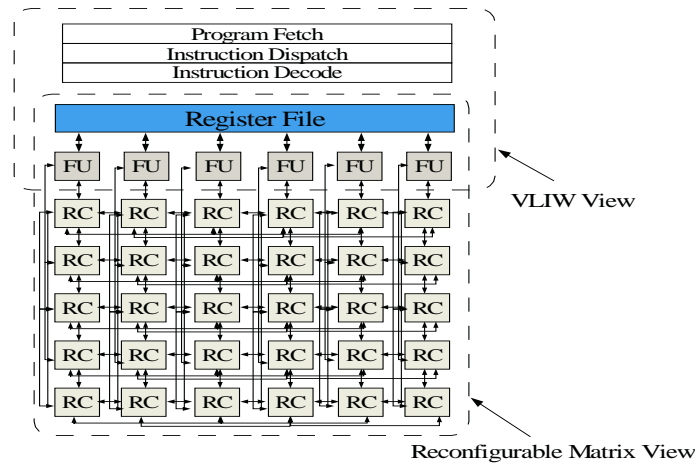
Program Fetch
Instruction Dispatch
Instruction Decode

Register File

FU FU FU FU FU FU

VLIW View

RC RC RC RC RC RC
RC RC RC RC RC RC
RC RC RC RC RC RC
RC RC RC RC RC RC
RC RC RC RC RC RC

Reconfigurable Matrix View